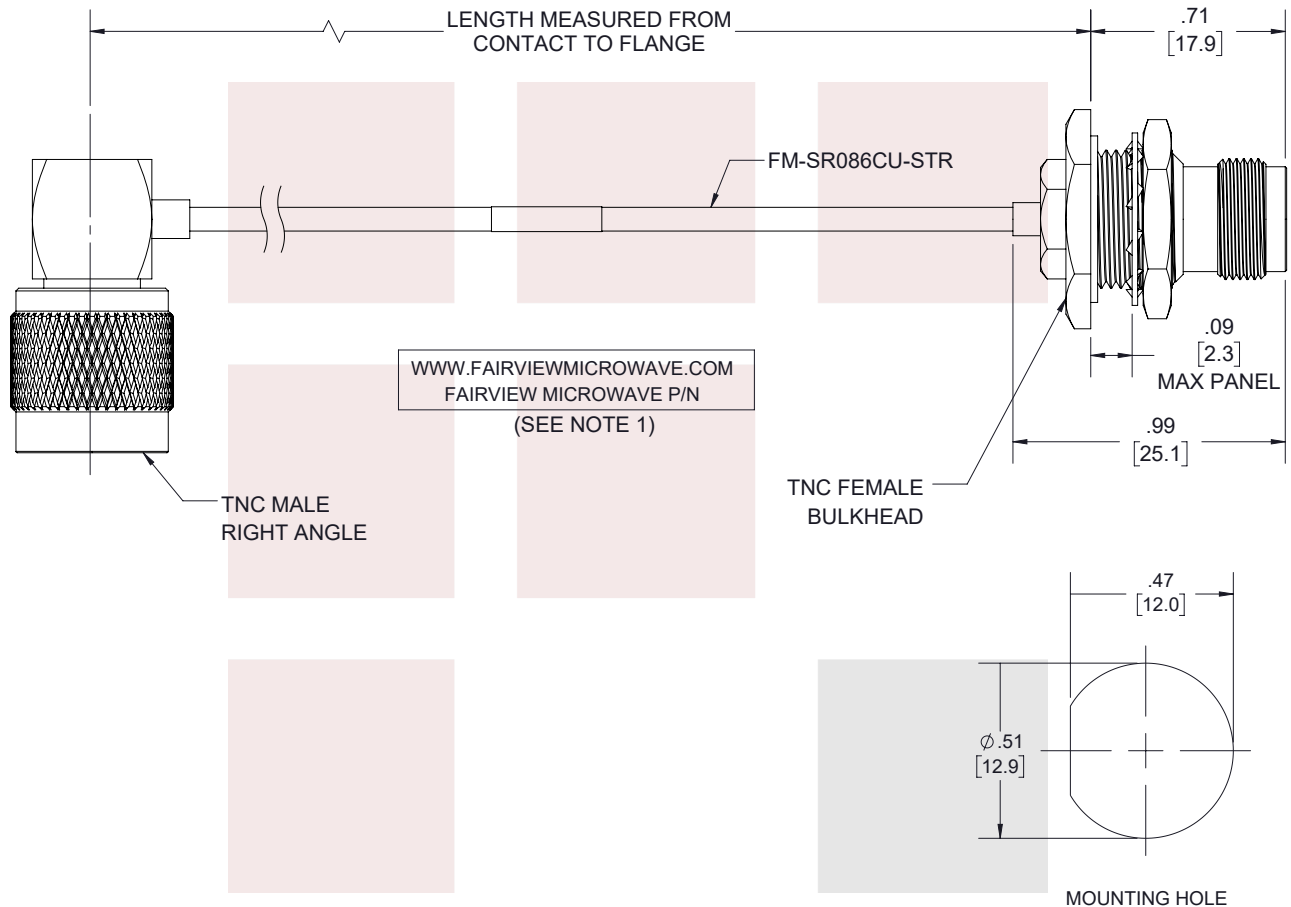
LENGTH MEASURED FROM CONTACT TO FLANGE

.71
[17.9]

FM-SR086CU-STR

.09
[2.3]
MAX PANEL

WWW.FAIRVIEWMICROWAVE.COM
FAIRVIEW MICROWAVE P/N
(SEE NOTE 1)

.99
[25.1]

TNC MALE
RIGHT ANGLE

TNC FEMALE
BULKHEAD

.47
[12.0]

$\varnothing$.51
[12.9]

MOUNTING HOLE